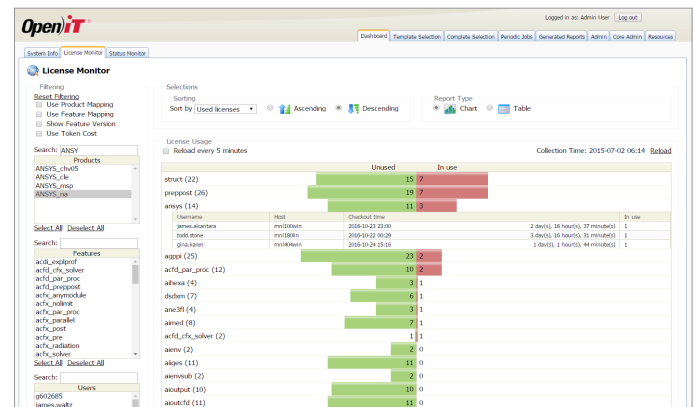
Open|iT

Logged in as: Admin User Log out

Dashboard Template Selection Complete Selection Periodic Jobs Generated Reports Admin Core Admin Resources

System Info License Monitor Status Monitor

License Monitor

Filtering
Reset Filtering
Use Product Mapping
Use Feature Mapping
Show Feature Version
Use Token Cost

Search: ANSY
Products
ANSYS_cfx05
ANSYS_cle
ANSYS_msp
ANSYS_na

Select All Deselect All

Search:
Features
acdi_explprof
acfd_cfx_solver
acfd_par_proc
acfd_preppost
acfx_anymodule
acfx_nolimit
acfx_par_proc
acfx_parallel
acfx_post
acfx_pre
acfx_radiation
acfx_solver
Select All Deselect All

Search:
Users
g602685
james.waltz

Selections
Sorting
Sort by Used licenses Ascending Descending

Report Type
Chart Table

License Usage
Reload every 5 minutes
Collection Time: 2015-07-02 06:14 Reload

Unused In use

struct (22) 15 7
preppost (26) 19 7
ansys (14) 11 3

| Username | Host | Checkout time | | In use |
|---|---|---|---|---|
| james.alcantara | mn00win | 2016-10-23 23:00 | 2 day(s), 16 hour(s), 37 minute(s) | 1 |
| todd.stone | mn1808n | 2016-10-22 00:29 | 3 day(s), 15 hour(s), 53 minute(s) | 1 |
| gina.karen | mn404win | 2016-10-24 15:16 | 1 day(s), 1 hour(s), 44 minute(s) | 1 |

agppi (25) 23 2
acfd_par_proc (12) 10 2
aihexa (4) 3 1
dsdxm (7) 6 1
ane3fl (4) 3 1
aimed (8) 7 1
acfd_cfx_solver (2) 1 1
aienv (2) 2 0
aiges (11) 11 0
aienvsub (2) 2 0
aioutput (10) 10 0
aioutcfd (11) 11 0